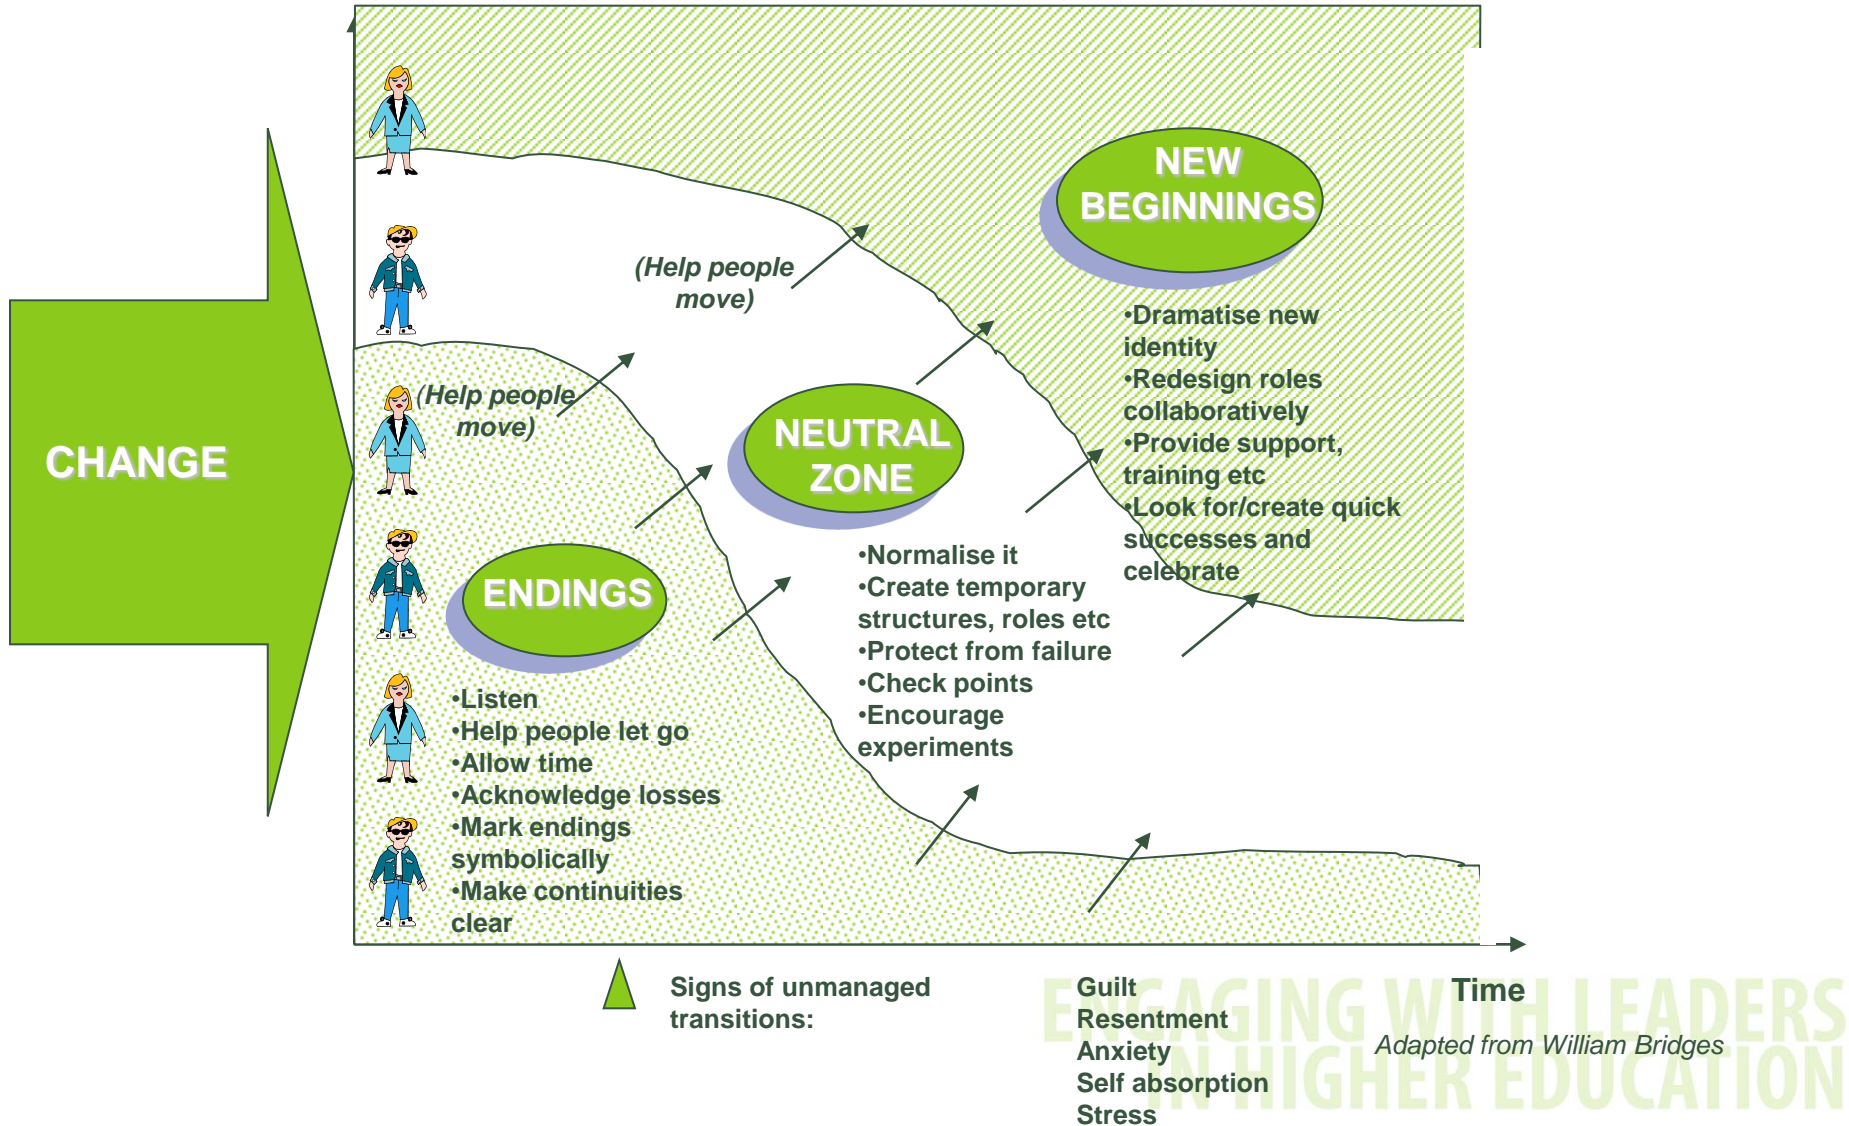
CHANGE

NEW BEGINNINGS

(Help people move)

•Dramatise new identity
•Redesign roles collaboratively
•Provide support, training etc
•Look for/create quick successes and celebrate

(Help people move)

NEUTRAL ZONE

ENDINGS

•Normalise it
•Create temporary structures, roles etc
•Protect from failure
•Check points
•Encourage experiments

•Listen
•Help people let go
•Allow time
•Acknowledge losses
•Mark endings symbolically
•Make continuities clear

Signs of unmanaged transitions:

Guilt
Resentment
Anxiety
Self absorption
Stress

Time

Adapted from William Bridges

ENGAGING WITH LEADERS IN HIGHER EDUCATION